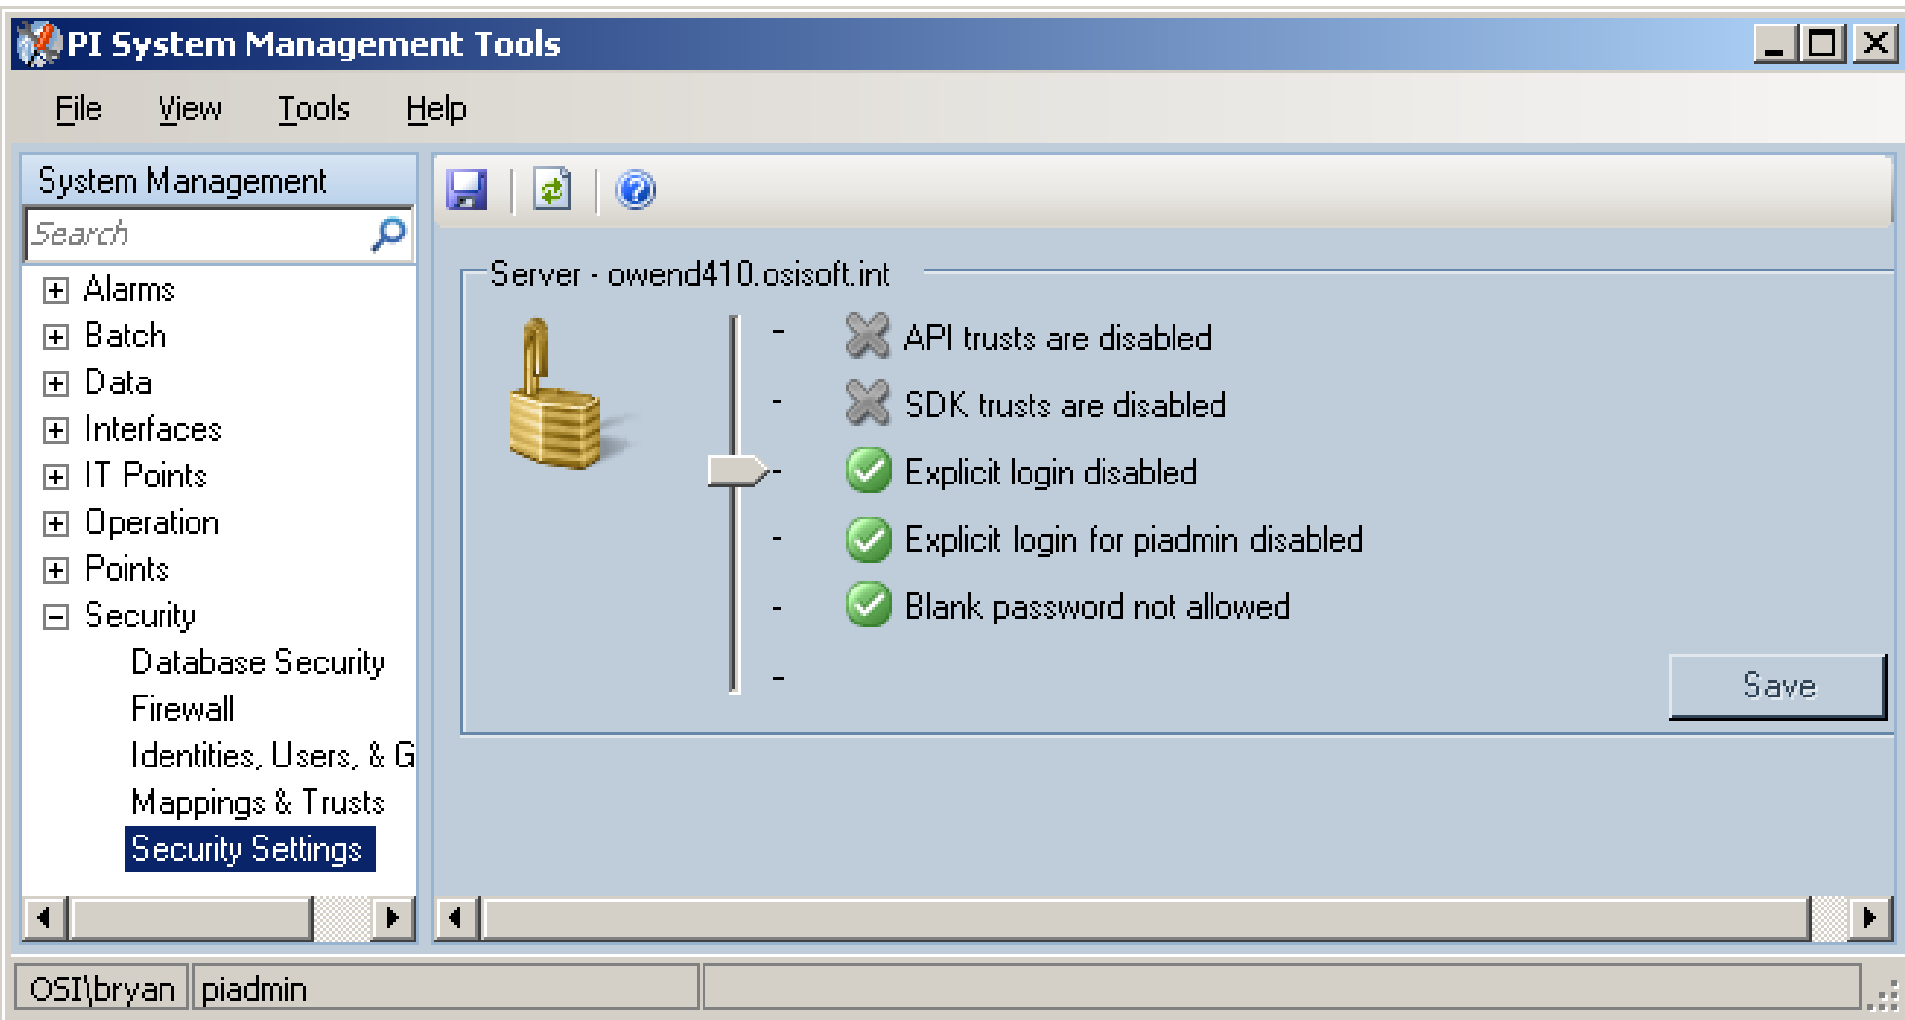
PI System Management Tools

File View Tools Help

System Management

Search

Alarms
Batch
Data
Interfaces
IT Points
Operation
Points
Security
Database Security
Firewall
Identities, Users, & G
Mappings & Trusts
Security Settings

Server - owend410.osisoft.int

API trusts are disabled
SDK trusts are disabled
Explicit login disabled
Explicit login for piadmin disabled
Blank password not allowed

Save

OSI\bryan | piadmin